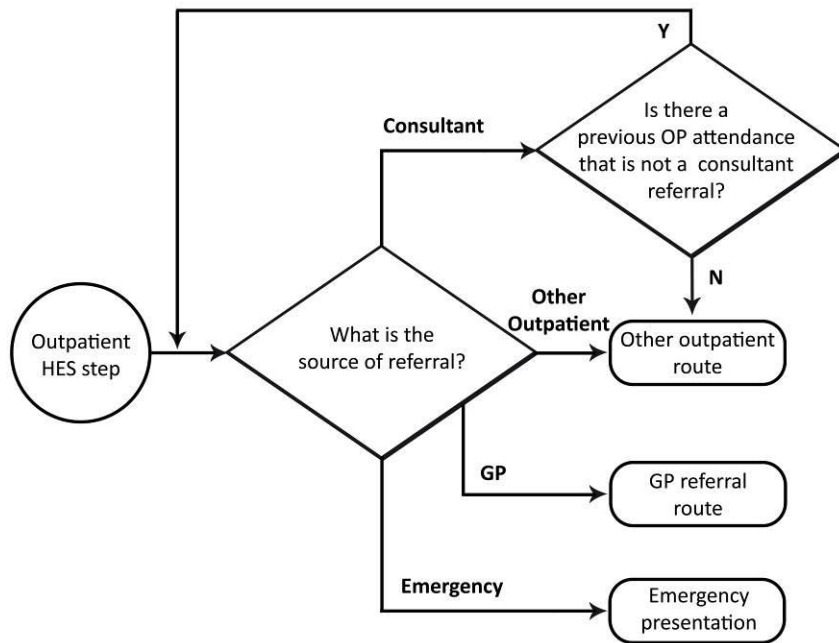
Y

Consultant

Is there a previous OP attendance that is not a consultant referral?

N

Outpatient HES step

What is the source of referral?

Other Outpatient

Other outpatient route

GP

GP referral route

Emergency

Emergency presentation